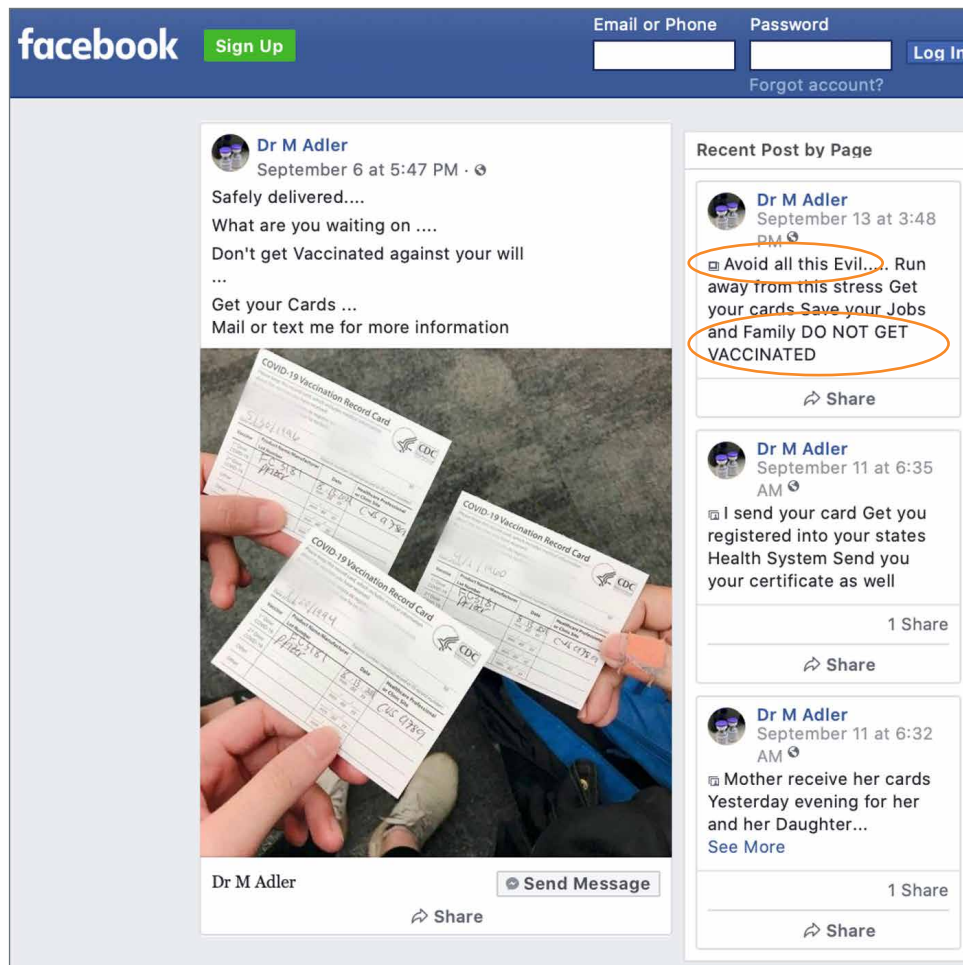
facebook Sign Up

Email or Phone

Password

Log In

Forgot account?

Dr M Adler
September 6 at 5:47 PM ·

Safely delivered....

What are you waiting on ....

Don't get Vaccinated against your will ...

Get your Cards ...
Mail or text me for more information

COVID-19 Vaccination Record Card

CDC

COVID-19 Vaccination Record Card

CDC

COVID-19 Vaccination Record Card

CDC

Pfizer

Pfizer

Dr M Adler

Send Message

Share

Recent Post by Page

Dr M Adler
September 13 at 3:48 PM

Avoid all this Evil..... Run away from this stress Get your cards Save your Jobs and Family DO NOT GET VACCINATED

Share

Dr M Adler
September 11 at 6:35 AM

I send your card Get you registered into your states Health System Send you your certificate as well

1 Share

Share

Dr M Adler
September 11 at 6:32 AM

Mother receive her cards Yesterday evening for her and her Daughter...
See More

1 Share

Share